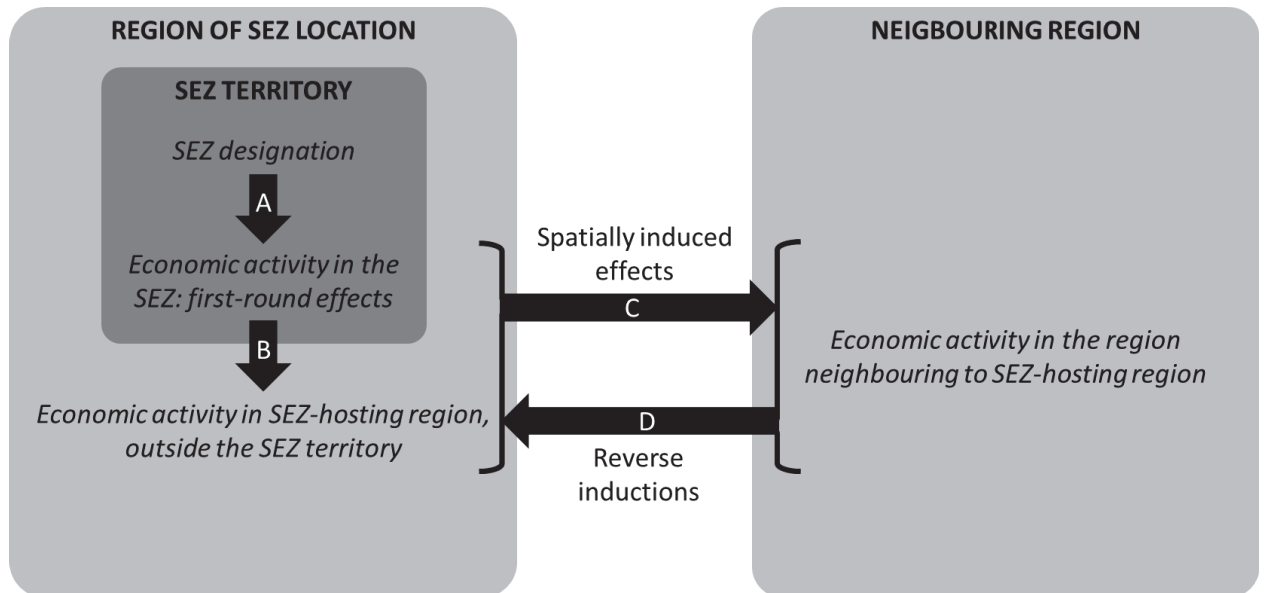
REGION OF SEZ LOCATION

SEZ TERRITORY

SEZ designation

A

Economic activity in the SEZ: first-round effects

B

Economic activity in SEZ-hosting region, outside the SEZ territory

Spatially induced effects

C

D

Reverse inductions

NEIGBOURING REGION

Economic activity in the region neighbouring to SEZ-hosting region